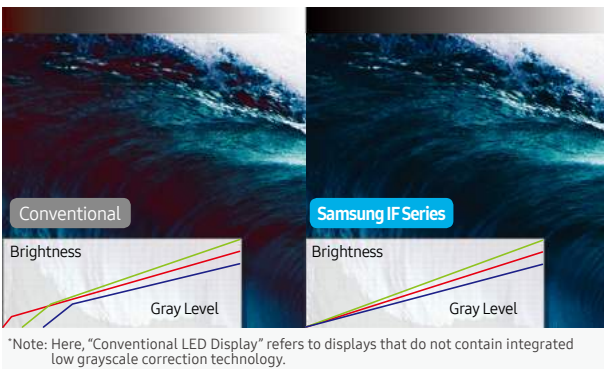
Conventional

Brightness

Gray Level

Samsung IF Series

Brightness

Gray Level

*Note: Here, "Conventional LED Display" refers to displays that do not contain integrated low grayscale correction technology.